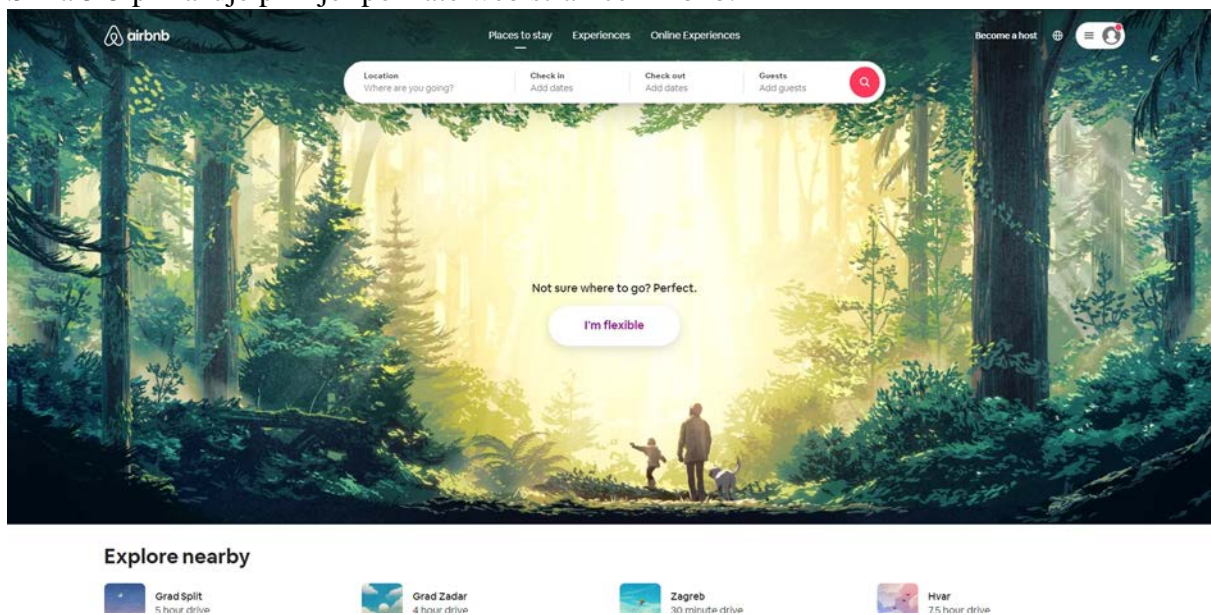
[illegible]

airbnb

Places to stay Experiences Online Experiences

Become a host

Location
Where are you going?

Check in
Add dates

Check out
Add dates

Guests
Add guests

Not sure where to go? Perfect.

I'm flexible

Explore nearby

Grad Split
5 hour drive

Grad Zadar
4 hour drive

Zagreb
30 minute drive

Hvar
7.5 hour drive